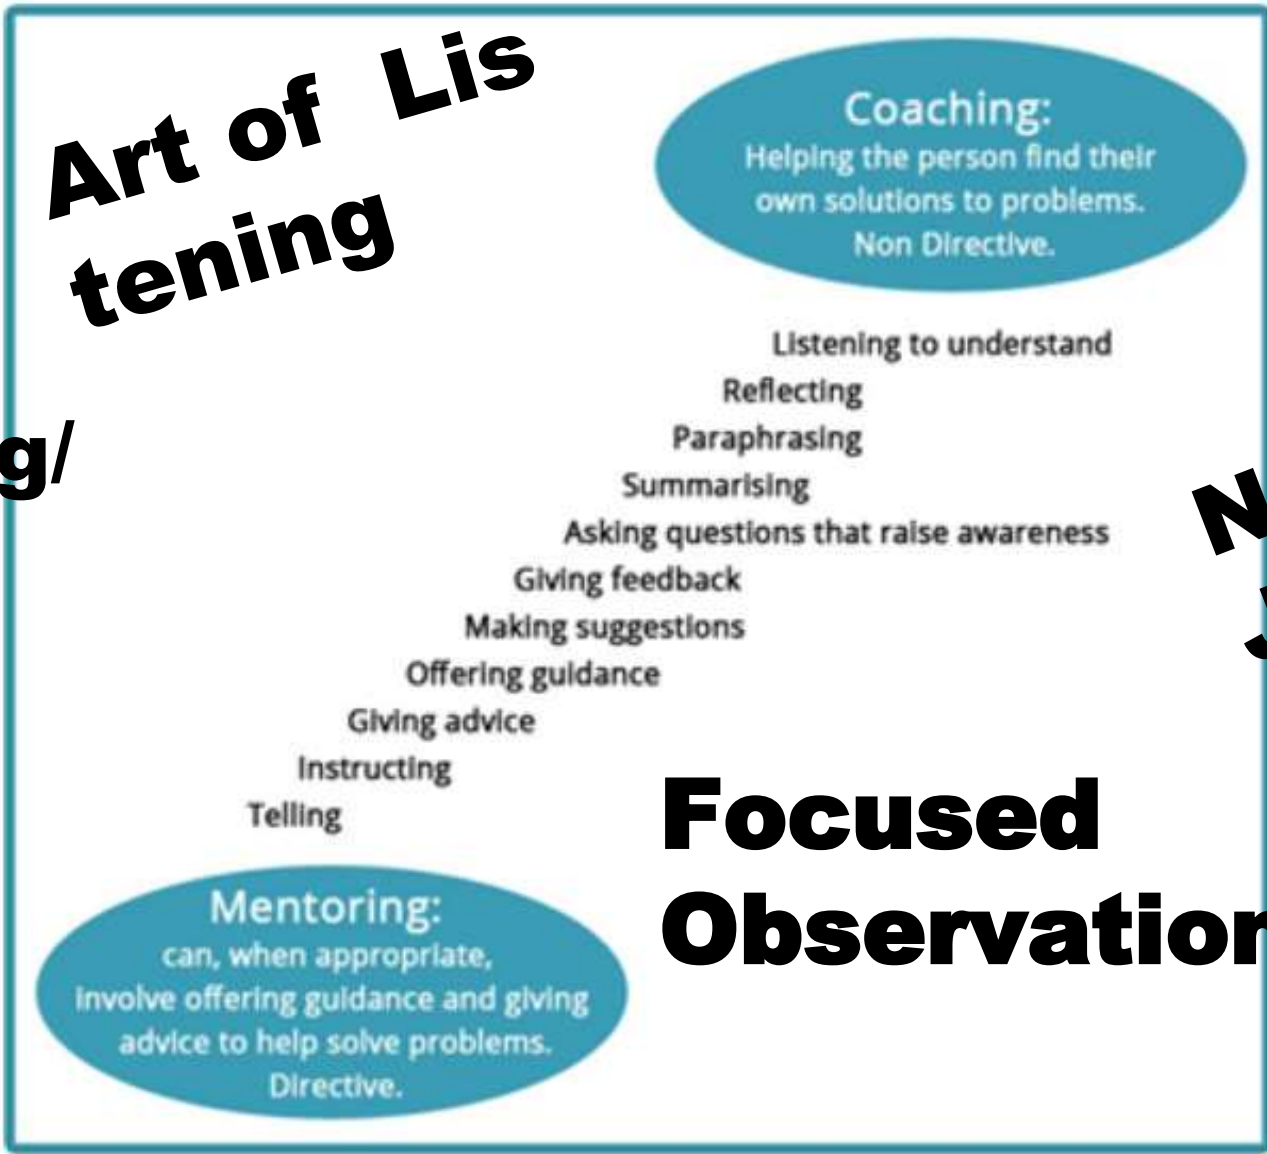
Art of Lis tening

g/

Coaching:
Helping the person find their own solutions to problems.
Non Directive.

Listening to understand
Reflecting
Paraphrasing
Summarising
Asking questions that raise awareness
Giving feedback
Making suggestions
Offering guidance
Giving advice
Instructing
Telling

N
J

Focused Observatio

Mentoring:
can, when appropriate, involve offering guidance and giving advice to help solve problems.
Directive.